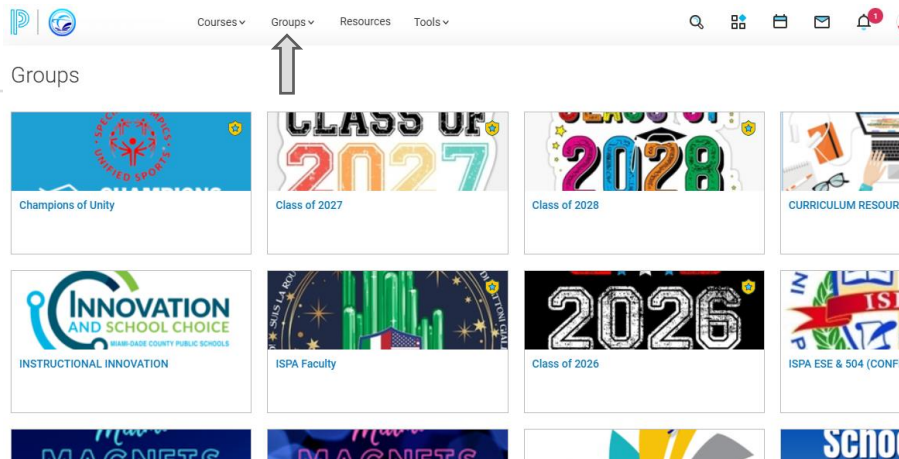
Courses Groups Resources Tools

1

Groups

SPECIAL OLYMPICS UNIFIED SPORTS CHAMPIONS

Champions of Unity

CLASS OF 2027

Class of 2027

2028

Class of 2028

CURRICULUM RESOUR

INNOVATION AND SCHOOL CHOICE MIAMI-DADE COUNTY PUBLIC SCHOOLS

INSTRUCTIONAL INNOVATION

ISPA Faculty

2026

Class of 2026

ISPA ESE & 504 (CONF

MAGNETS

MAGNETS

Scho